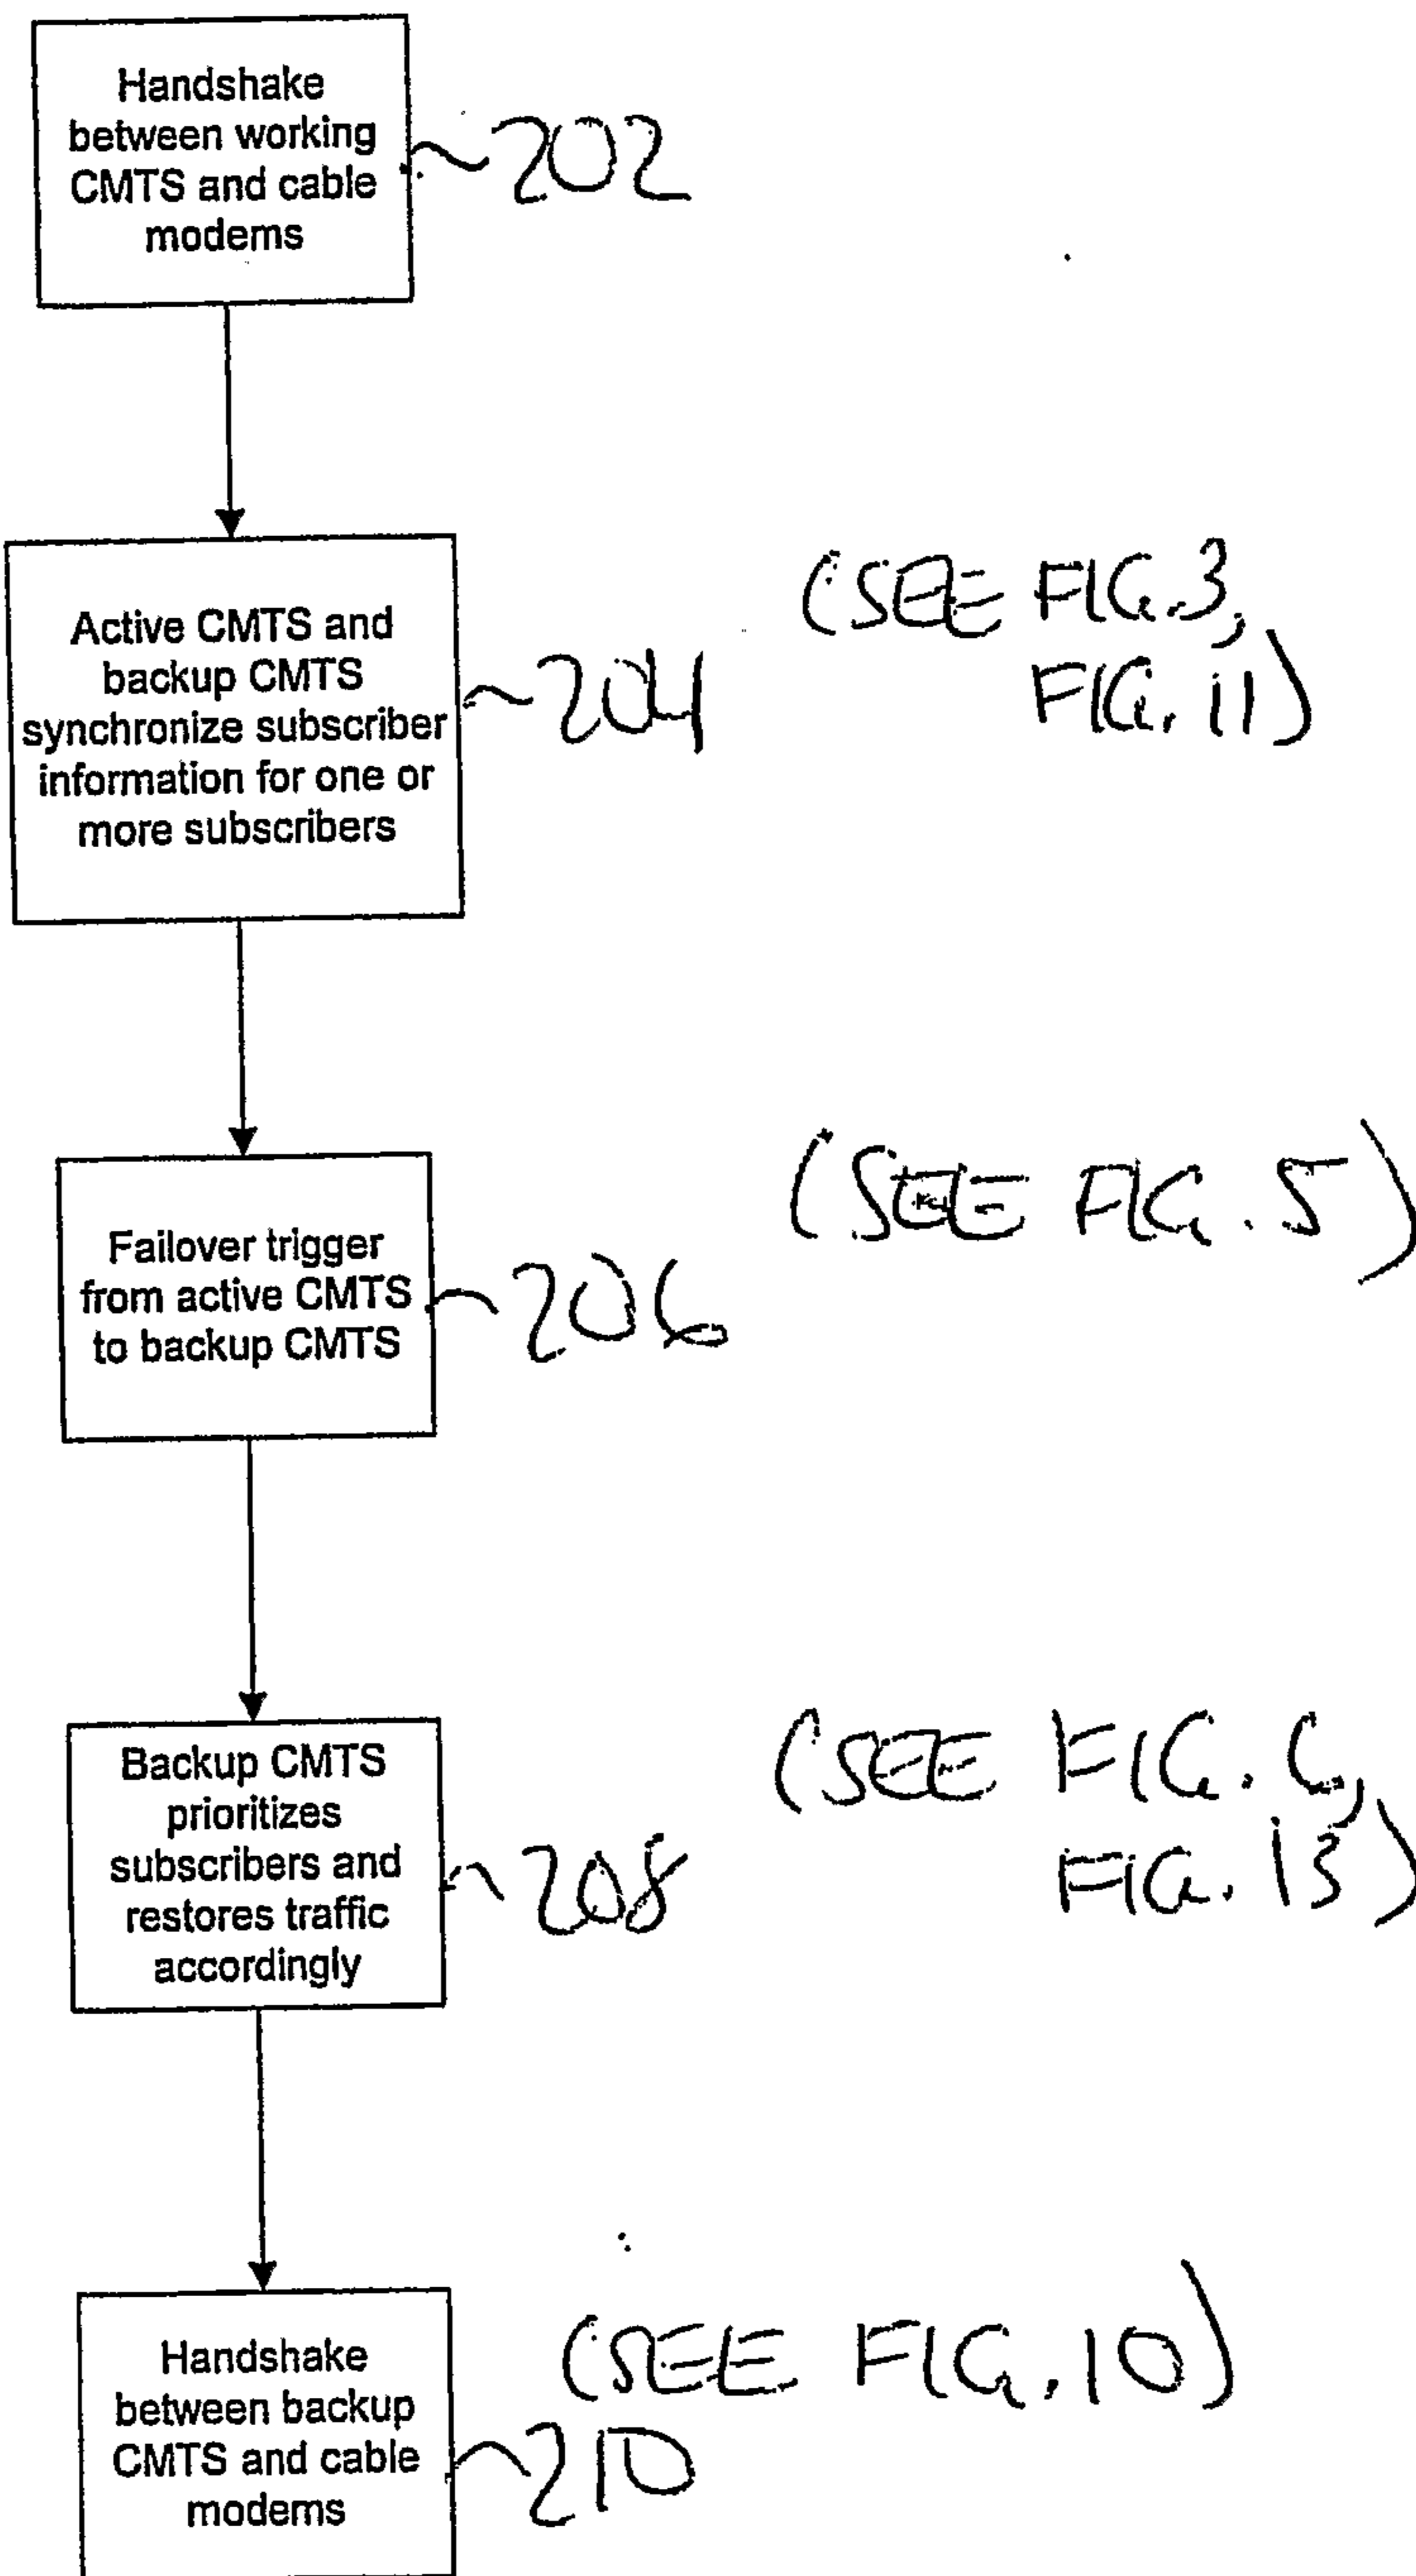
Handshake between working CMTS and cable modems
~202

Active CMTS and backup CMTS synchronize subscriber information for one or more subscribers
~204
(SEE FIG. 3, FIG. 11)

Failover trigger from active CMTS to backup CMTS
~206
(SEE FIG. 5)

Backup CMTS prioritizes subscribers and restores traffic accordingly
~208
(SEE FIG. 6, FIG. 13)

Handshake between backup CMTS and cable modems
~210
(SEE FIG. 10)